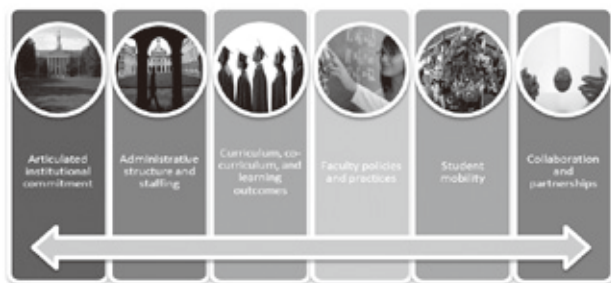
Articulated institutional commitment

Administrative structure and staffing

Curriculum, co-curriculum, and learning outcomes

Faculty policies and practices

Student mobility

Collaboration and partnerships